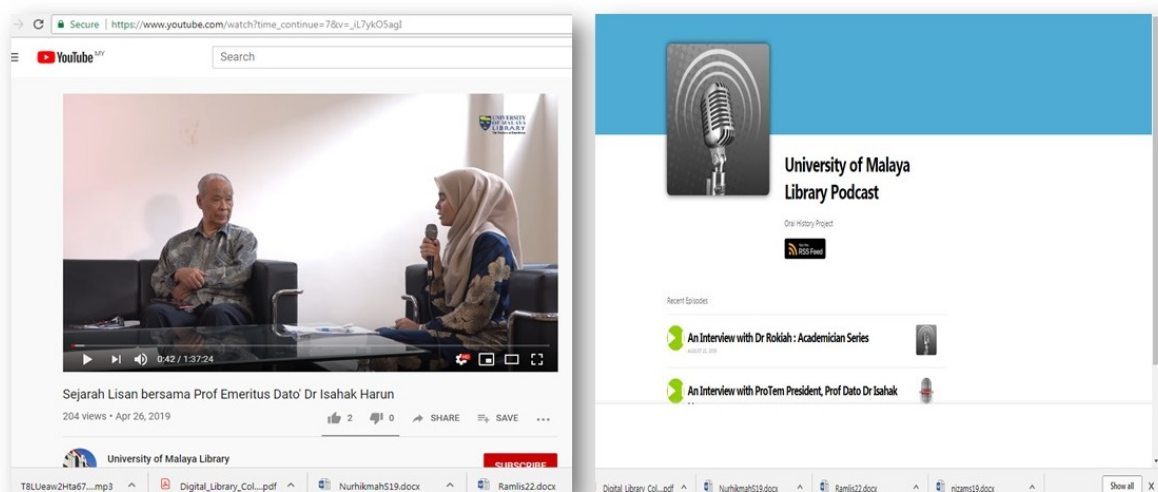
Secure | https://www.youtube.com/watch?time_continue=7&v=_iL7ykO5agI

YouTube MY

Search

UNIVERSITY OF MALAYA LIBRARY

0:42 / 1:37:24

Sejarah Lisan bersama Prof Emeritus Dato' Dr Isahak Harun

204 views • Apr 26, 2019

2 0 SHARE SAVE ...

University of Malaya Library

SUBSCRIBE

T8LUeaw2Hta67....mp3 Digital_Library_Col....pdf Nurhikmah519.docx Ramlis22.docx

University of Malaya Library Podcast

Oral History Project

RSS Feed

Recent Episodes

An Interview with Dr Rokiah : Academician Series

An Interview with ProTem President, Prof Dato Dr Isahak

Digital Library Col....pdf Nurhikmah519.docx Ramlis22.docx nizams19.docx

Show all X